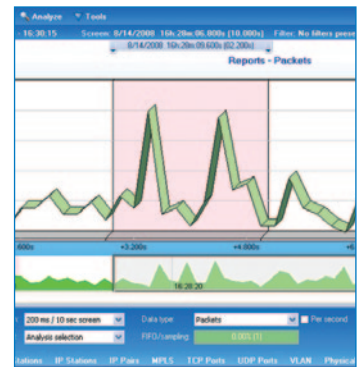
Analyze Tools

16:30:15 Screen: 8/14/2008 16h:28m:06.800s (10.000s) Filter: No filters prese

8/14/2008 16h:28m:09.600s (02.200s)

Reports - Packets

600s +3.200s +4.800s +6

16:28:20

200 ms / 10 sec screen

Analysis selection

Data type Packets

Per second

FIFO/sampling 0.001 (1)

itations IP Stations IP Pairs MPLS TCP Ports UDP Ports VLAN Physical